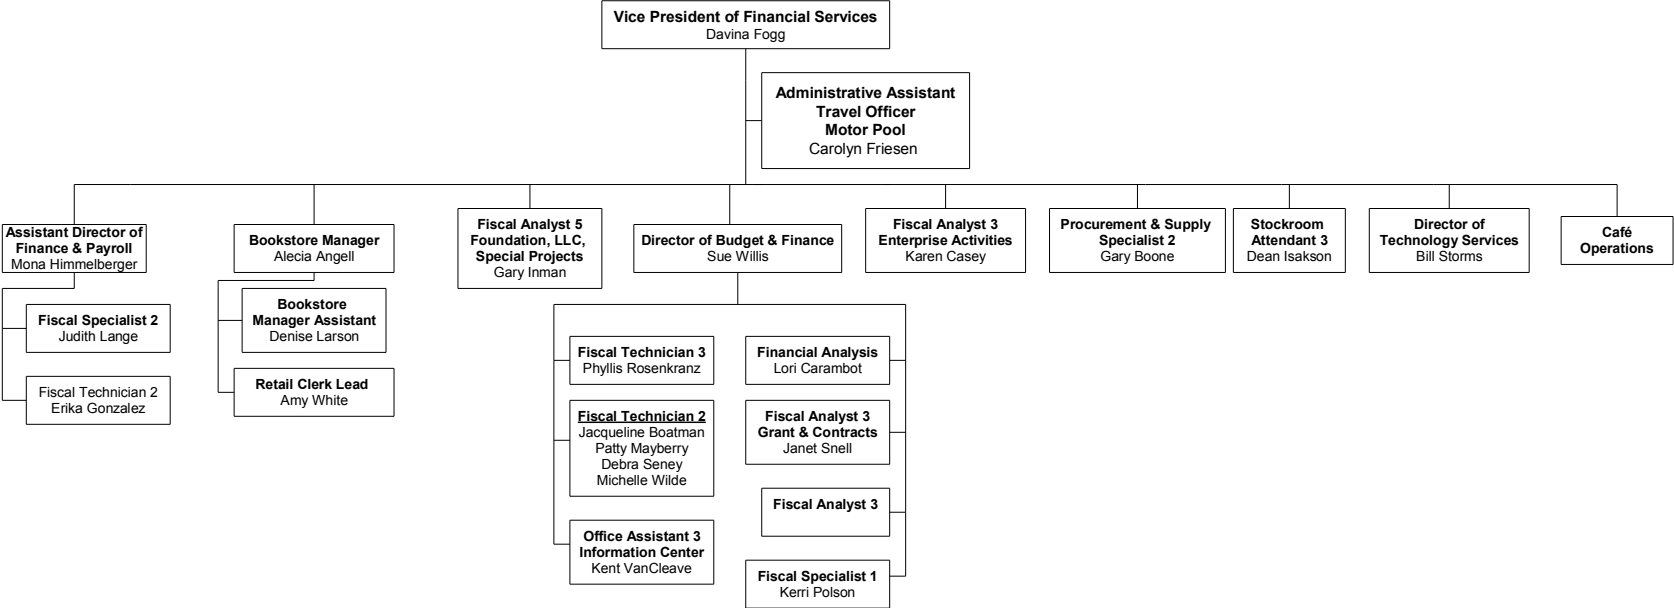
Vice President of Financial Services
Davina Fogg

Administrative Assistant
Travel Officer
Motor Pool
Carolyn Friesen

Assistant Director of Finance & Payroll
Mona Himmelberger

Fiscal Specialist 2
Judith Lange

Fiscal Technician 2
Erika Gonzalez

Bookstore Manager
Alecia Angell

Bookstore Manager Assistant
Denise Larson

Retail Clerk Lead
Amy White

Fiscal Analyst 5
Foundation, LLC,
Special Projects
Gary Inman

Director of Budget & Finance
Sue Willis

Fiscal Technician 3
Phyllis Rosenkranz

Fiscal Technician 2
Jacqueline Boatman
Patty Mayberry
Debra Seney
Michelle Wilde

Office Assistant 3
Information Center
Kent VanCleave

Financial Analysis
Lori Carambot

Fiscal Analyst 3
Grant & Contracts
Janet Snell

Fiscal Analyst 3

Fiscal Specialist 1
Kerri Polson

Fiscal Analyst 3
Enterprise Activities
Karen Casey

Procurement & Supply Specialist 2
Gary Boone

Stockroom Attendant 3
Dean Isakson

Director of Technology Services
Bill Storms

Café Operations